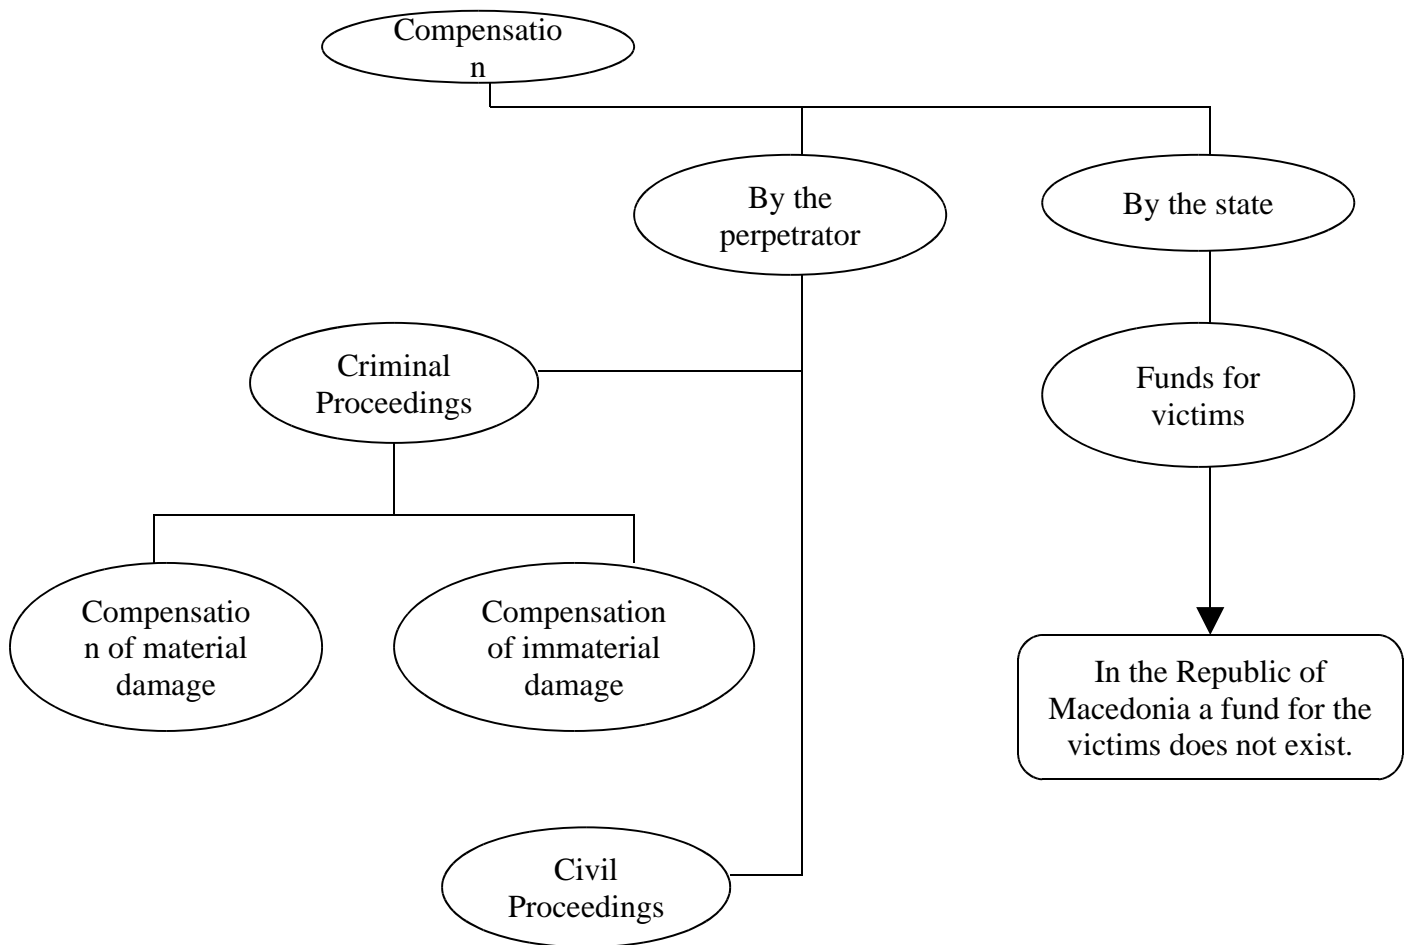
Compensatio n

By the perpetrator

By the state

Criminal Proceedings

Funds for victims

Compensatio n of material damage

Compensation of immaterial damage

In the Republic of Macedonia a fund for the victims does not exist.

Civil Proceedings